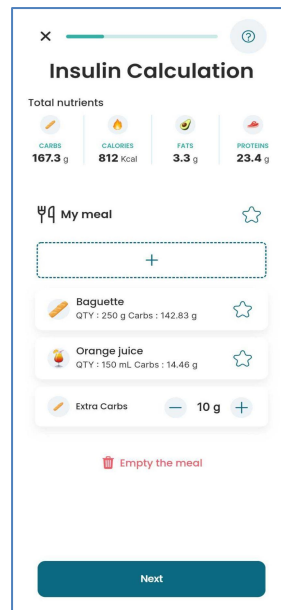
×

?

Insulin Calculation

Total nutrients

| CARBS | CALORIES | FATS | PROTEINS |
|---|---|---|---|
| 167.3 g | 812 Kcal | 3.3 g | 23.4 g |

My meal

+

Baguette
QTY : 250 g Carbs : 142.83 g

Orange juice
QTY : 150 mL Carbs : 14.46 g

Extra Carbs — 10 g +

Empty the meal

Next